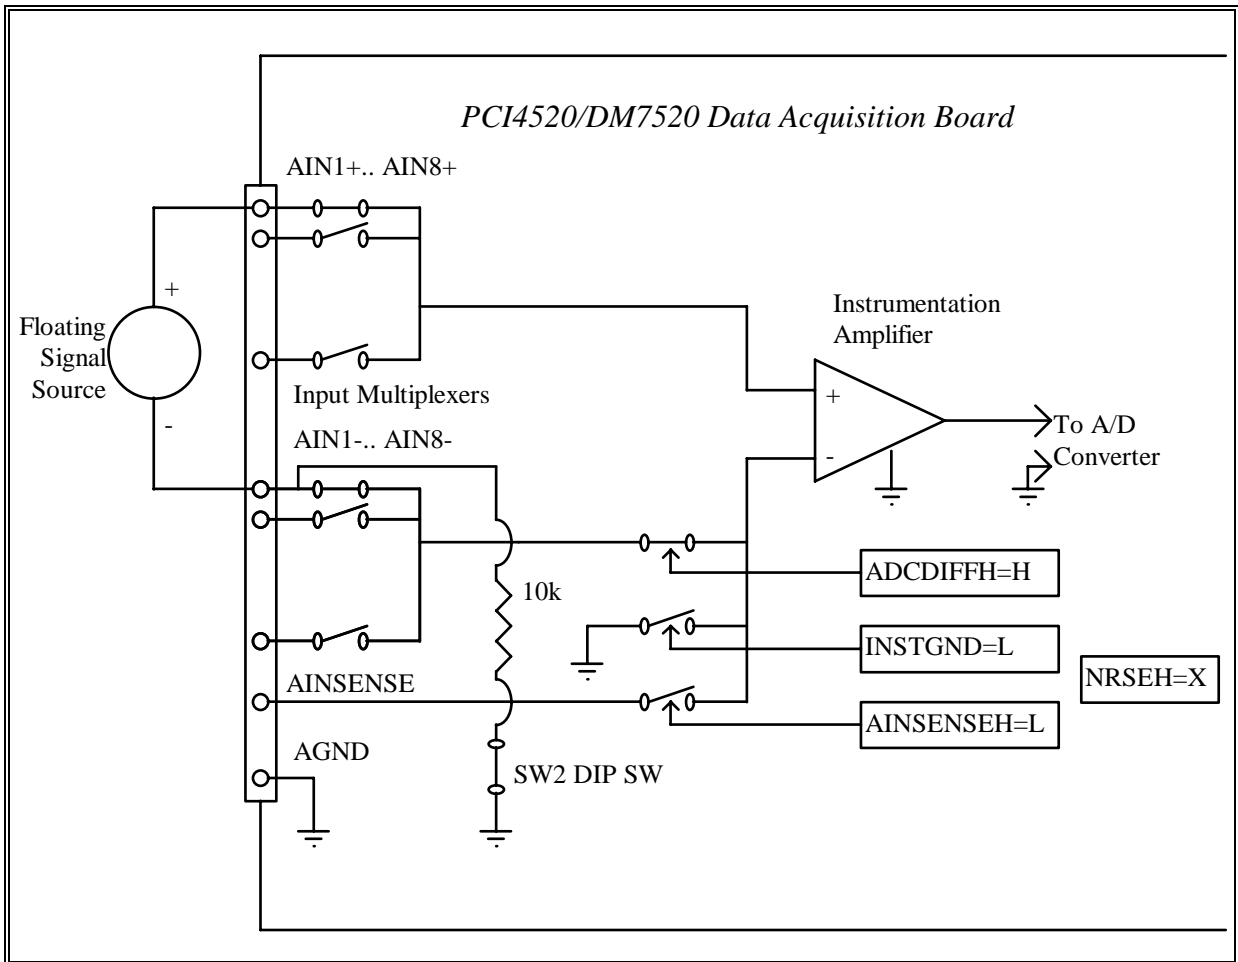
PCI4520/DM7520 Data Acquisition Board

AIN1+.. AIN8+

+

Floating Signal Source

-

Input Multiplexers

Instrumentation Amplifier

+

-

To A/D Converter

AIN1-.. AIN8-

10k

ADCDIFFH=H

INSTGND=L

NRSEH=X

AINSENSE

AINSENSEH=L

AGND

SW2 DIP SW